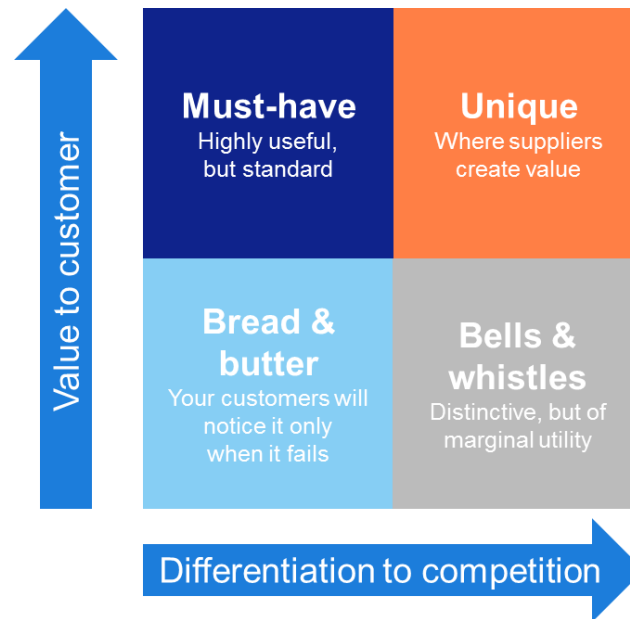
Value to customer

Must-have
Highly useful, but standard

Unique
Where suppliers create value

Bread & butter
Your customers will notice it only when it fails

Bells & whistles
Distinctive, but of marginal utility

Differentiation to competition